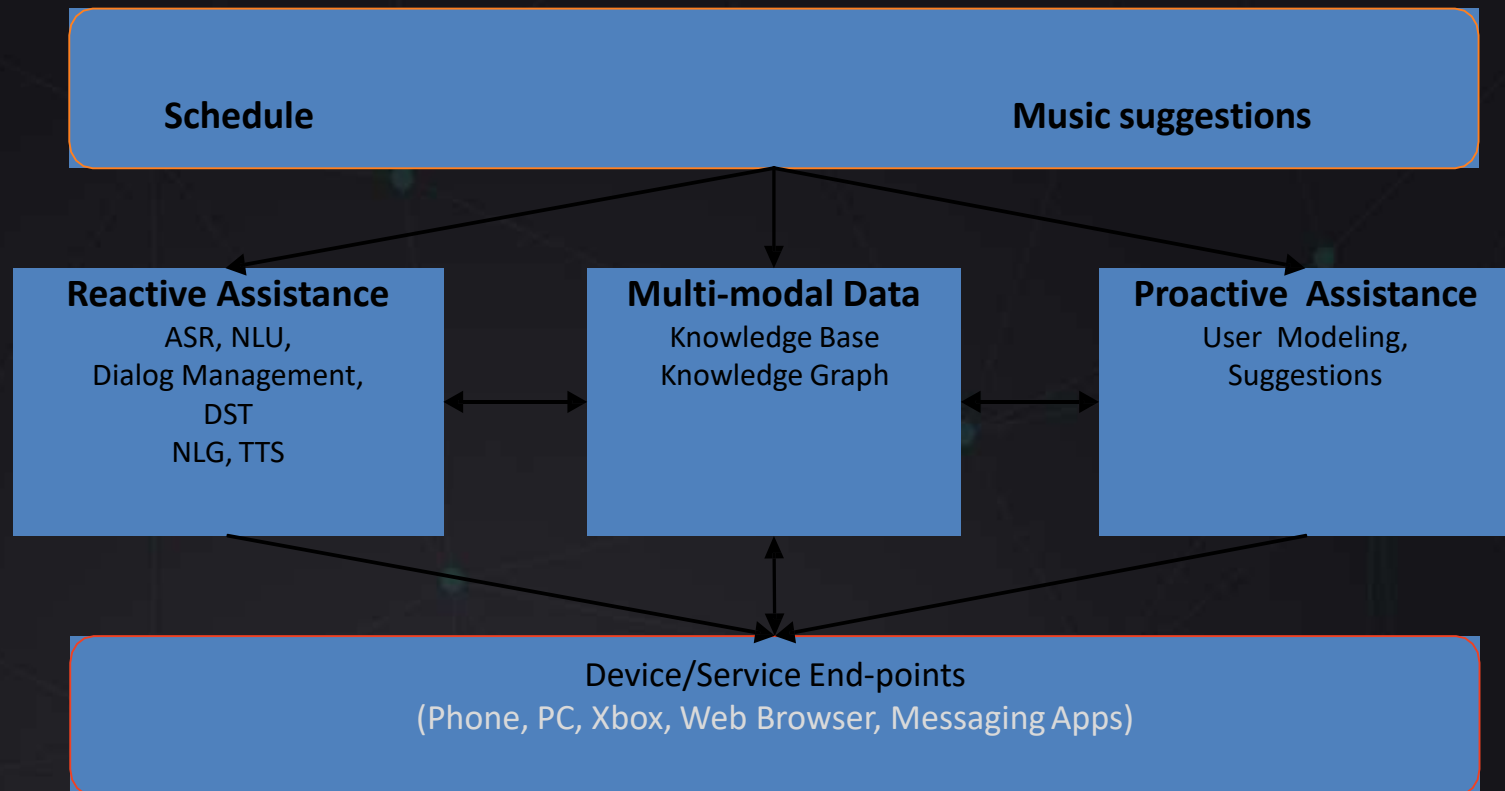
Schedule

Music suggestions

Reactive Assistance
ASR, NLU,
Dialog Management,
DST
NLG, TTS

Multi-modal Data
Knowledge Base
Knowledge Graph

Proactive Assistance
User Modeling,
Suggestions

Device/Service End-points
(Phone, PC, Xbox, Web Browser, Messaging Apps)